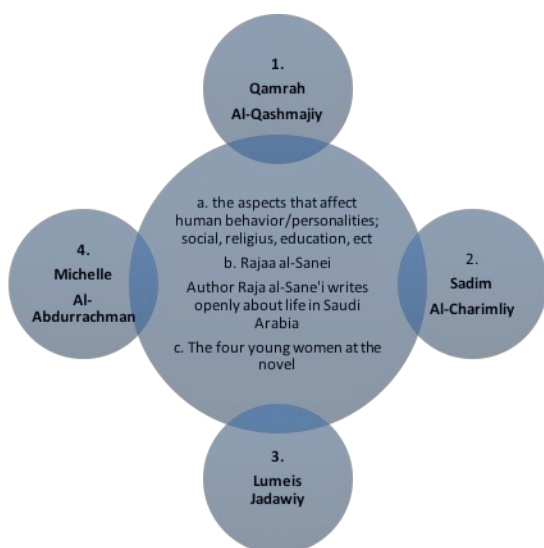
1.
Qamrah
Al-Qashmajiy

a. the aspects that affect human behavior/personalities; social, religius, education, ect

b. Rajaa al-Sanei

Author Raja al-Sane'i writes openly about life in Saudi Arabia

c. The four young women at the novel

2.
Sadim
Al-Charimliy

3.
Lumeis
Jadawiy

4.
Michelle
Al-Abdurrachman